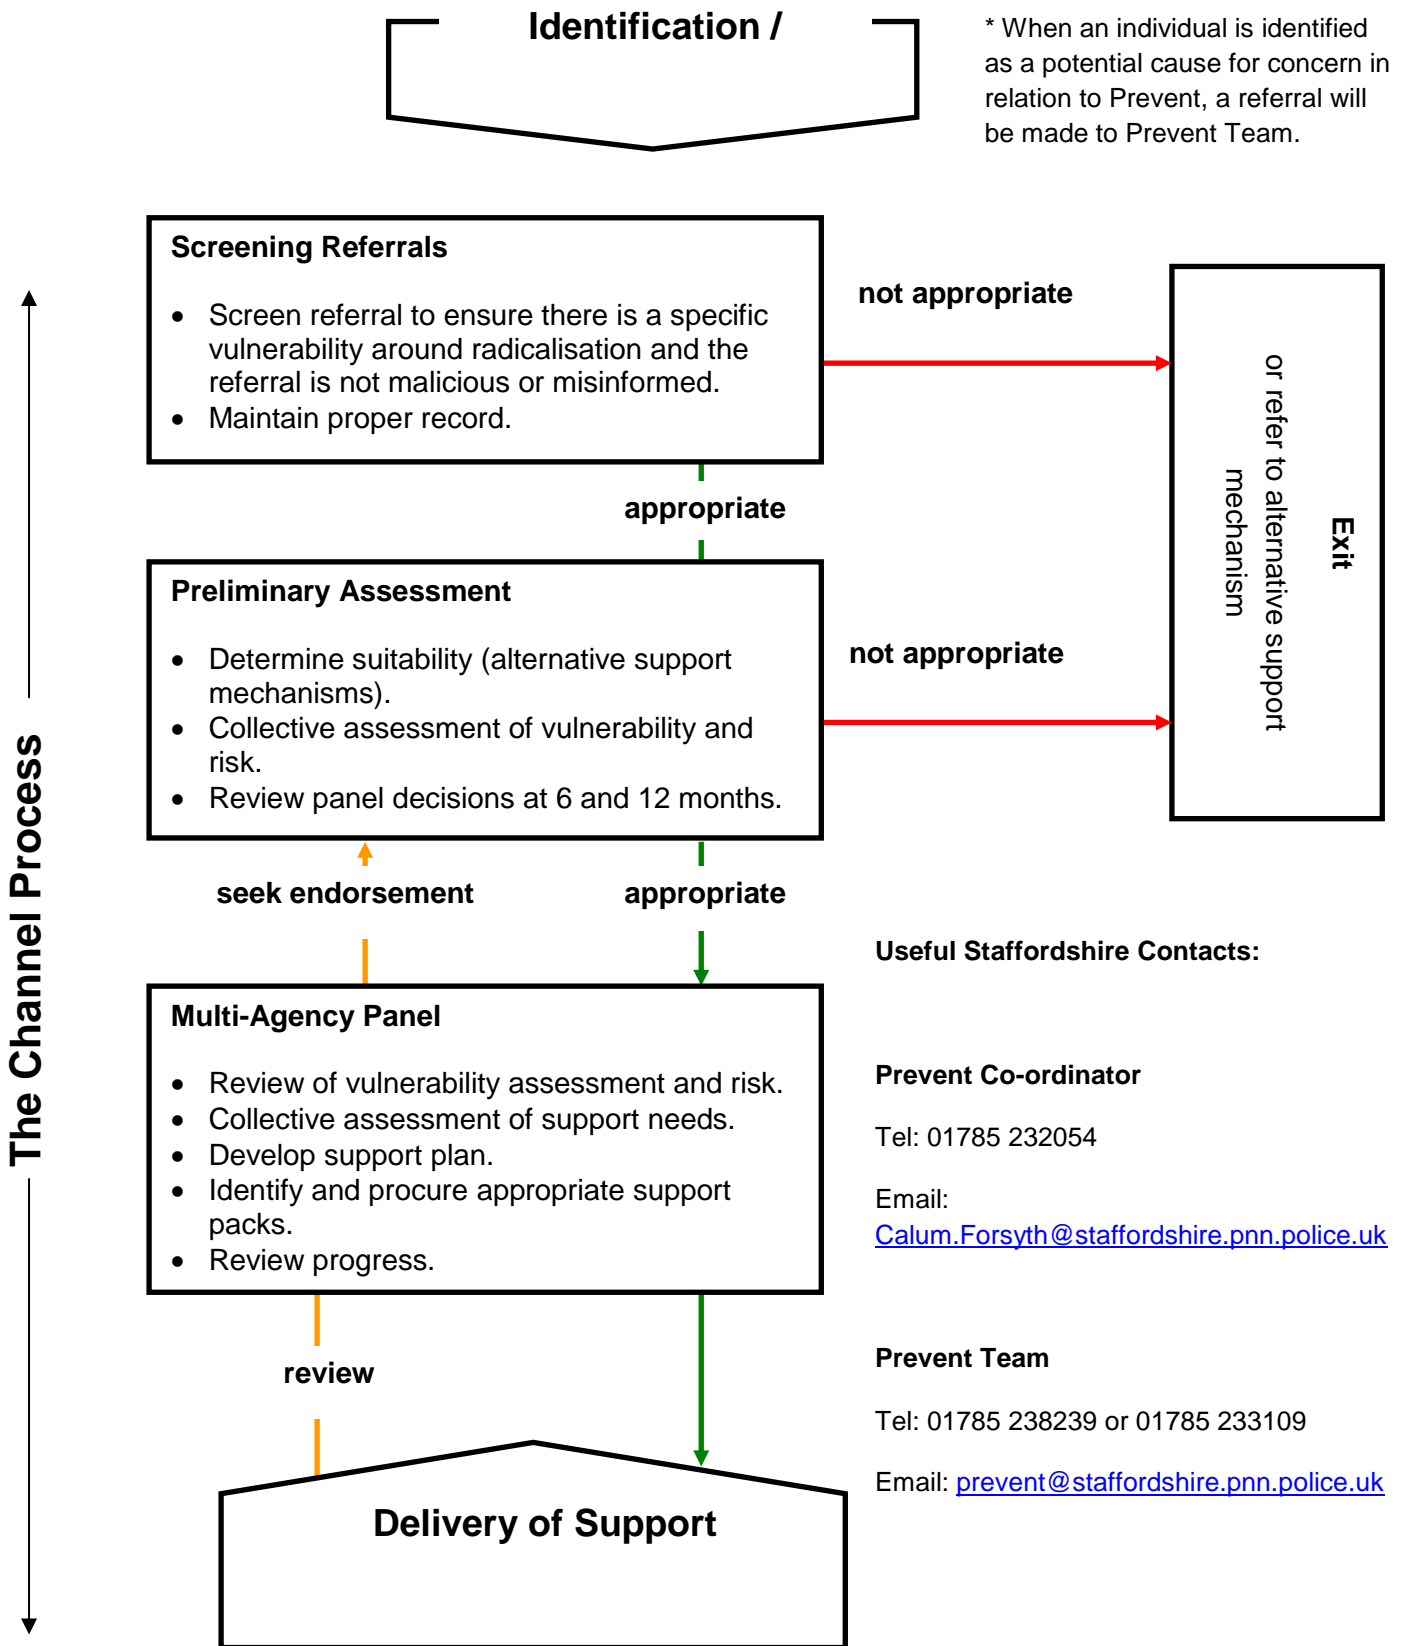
Identification /

* When an individual is identified as a potential cause for concern in relation to Prevent, a referral will be made to Prevent Team.

The Channel Process

Screening Referrals

- Screen referral to ensure there is a specific vulnerability around radicalisation and the referral is not malicious or misinformed.
- Maintain proper record.

not appropriate

Exit
or refer to alternative support mechanism

appropriate

Preliminary Assessment

- Determine suitability (alternative support mechanisms).
- Collective assessment of vulnerability and risk.
- Review panel decisions at 6 and 12 months.

not appropriate

seek endorsement

appropriate

Useful Staffordshire Contacts:

Multi-Agency Panel

- Review of vulnerability assessment and risk.
- Collective assessment of support needs.
- Develop support plan.
- Identify and procure appropriate support packs.
- Review progress.

Prevent Co-ordinator

Tel: 01785 232054

Email: Calum.Forsyth@staffordshire.pnn.police.uk

review

Prevent Team

Tel: 01785 238239 or 01785 233109

Email: prevent@staffordshire.pnn.police.uk

Delivery of Support